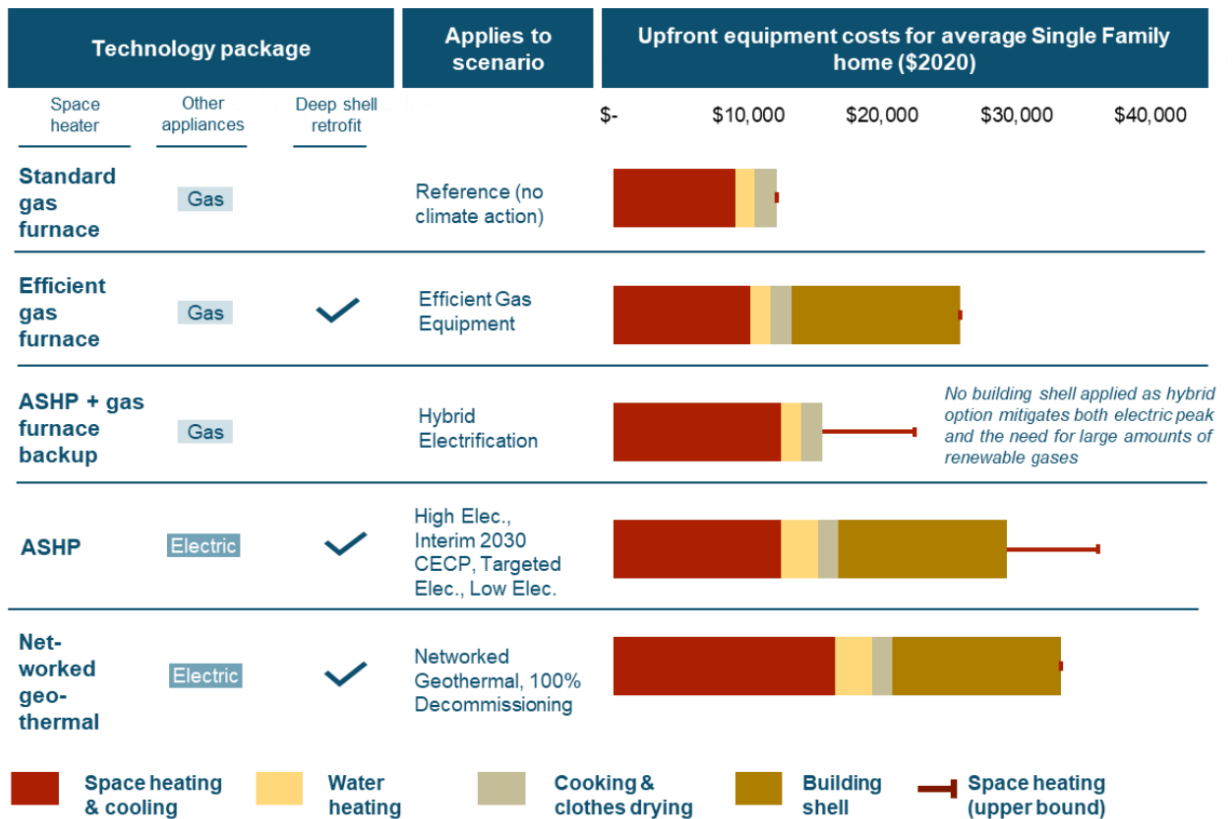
| Technology package | | | Applies to scenario | Upfront equipment costs for average Single Family home ($2020) |
|---|---|---|---|---|
| Space heater | Other appliances | Deep shell retrofit | | $- $10,000 $20,000 $30,000 $40,000 |
| Standard gas furnace | Gas | | Reference (no climate action) | |
| Efficient gas furnace | Gas | ✓ | Efficient Gas Equipment | |
| ASHP + gas furnace backup | Gas | | Hybrid Electrification | No building shell applied as hybrid option mitigates both electric peak and the need for large amounts of renewable gases |
| ASHP | Electric | ✓ | High Elec., Interim 2030 CECP, Targeted Elec., Low Elec. | |
| Net-worked geo-thermal | Electric | ✓ | Networked Geothermal, 100% Decommissioning | |

Space heating & cooling
Water heating
Cooking & clothes drying
Building shell
Space heating (upper bound)